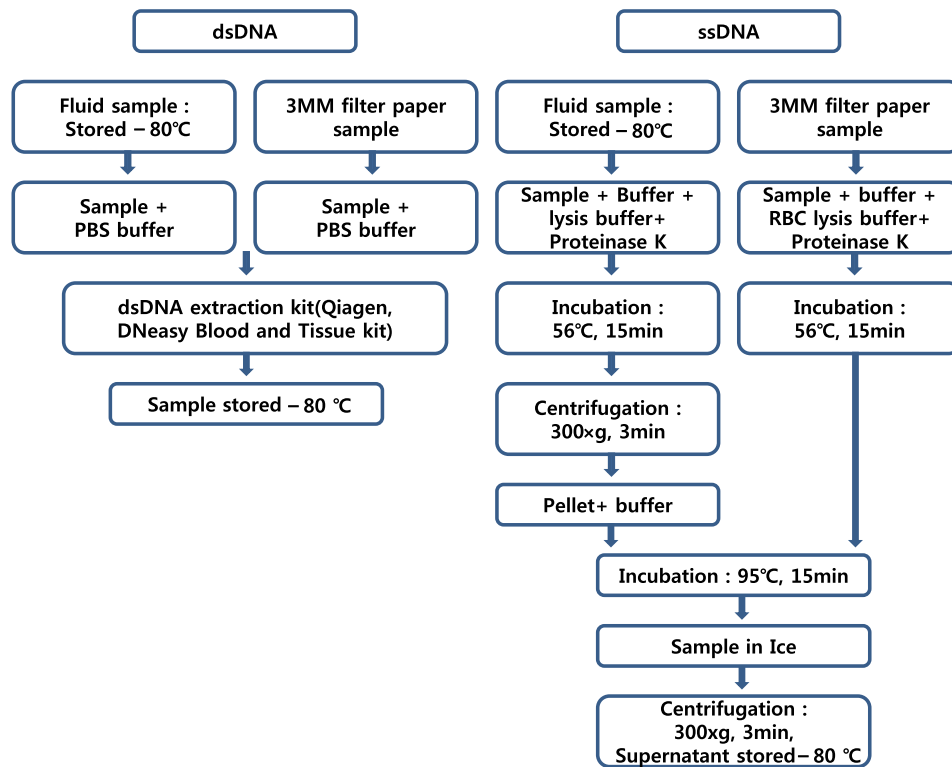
dsDNA

Fluid sample : Stored − 80℃

3MM filter paper sample

Sample + PBS buffer

Sample + PBS buffer

dsDNA extraction kit(Qiagen, DNeasy Blood and Tissue kit)

Sample stored − 80 ℃

ssDNA

Fluid sample : Stored − 80℃

3MM filter paper sample

Sample + Buffer + lysis buffer+ Proteinase K

Sample + buffer + RBC lysis buffer+ Proteinase K

Incubation : 56℃, 15min

Incubation : 56℃, 15min

Centrifugation : 300×g, 3min

Pellet+ buffer

Incubation : 95℃, 15min

Sample in Ice

Centrifugation : 300xg, 3min, Supernatant stored− 80 ℃